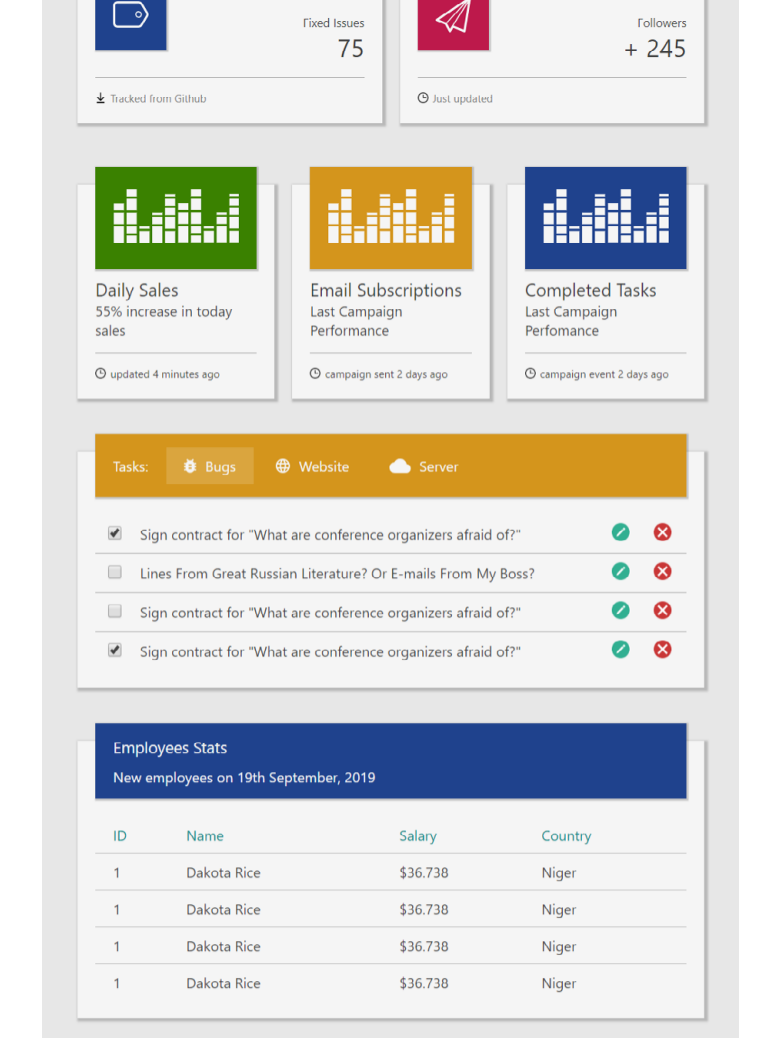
Fixed Issues
75

Tracked from Github

Followers
+ 245

Just updated

Daily Sales
55% increase in today sales

updated 4 minutes ago

Email Subscriptions
Last Campaign Performance

campaign sent 2 days ago

Completed Tasks
Last Campaign Perfomance

campaign event 2 days ago

Tasks: Bugs Website Server

Sign contract for "What are conference organizers afraid of?"

Lines From Great Russian Literature? Or E-mails From My Boss?

Sign contract for "What are conference organizers afraid of?"

Sign contract for "What are conference organizers afraid of?"

Employees Stats

New employees on 19th September, 2019

| ID | Name | Salary | Country |
|---|---|---|---|
| 1 | Dakota Rice | \$36.738 | Niger |
| 1 | Dakota Rice | \$36.738 | Niger |
| 1 | Dakota Rice | \$36.738 | Niger |
| 1 | Dakota Rice | \$36.738 | Niger |